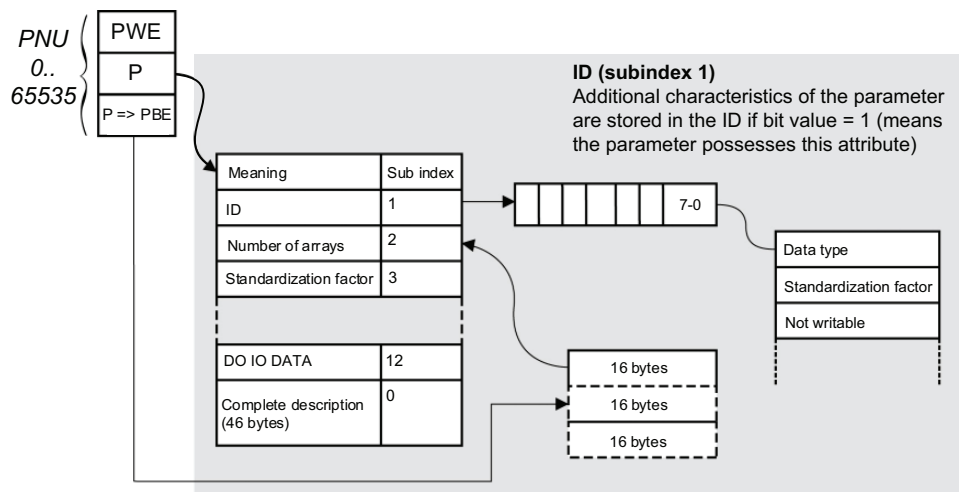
PNU
0..
65535

PWE
P
P => PBE

ID (subindex 1)
Additional characteristics of the parameter are stored in the ID if bit value = 1 (means the parameter possesses this attribute)

| Meaning | Sub index |
|---|---|
| ID | 1 |
| Number of arrays | 2 |
| Standardization factor | 3 |
| | |
| DO IO DATA | 12 |
| Complete description (46 bytes) | 0 |

7-0

Data type
Standardization factor
Not writable

16 bytes
16 bytes
16 bytes